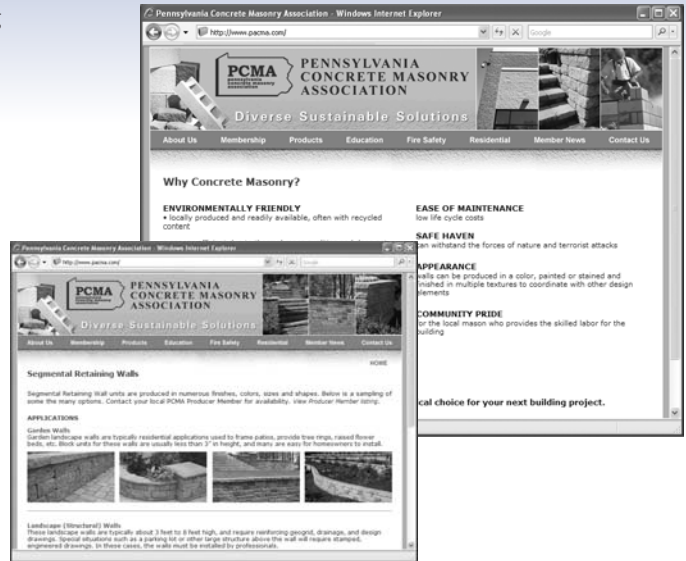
Pennsylvania Concrete Masonry Association - Windows Internet Explorer

http://www.pacma.com/

Google

PCMA pennsylvania concrete masonry association

PENNSYLVANIA CONCRETE MASONRY ASSOCIATION

Diverse Sustainable Solutions

About Us | Membership | Products | Education | Fire Safety | Residential | Member News | Contact Us

Why Concrete Masonry?

ENVIRONMENTALLY FRIENDLY
• locally produced and readily available, often with recycled content

EASE OF MAINTENANCE
low life cycle costs

SAFE HAVEN
can withstand the forces of nature and terrorist attacks

APPEARANCE
walls can be produced in a color, painted or stained and finished in multiple textures to coordinate with other design elements

COMMUNITY PRIDE
for the local mason who provides the skilled labor for the building

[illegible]cal choice for your next building project.

Pennsylvania Concrete Masonry Association - Windows Internet Explorer

http://www.pacma.com/

Google

PCMA

PENNSYLVANIA CONCRETE MASONRY ASSOCIATION

Diverse Sustainable Solutions

About Us | Membership | Products | Education | Fire Safety | Residential | Member News | Contact Us

HOME

Segmental Retaining Walls

Segmental Retaining Wall units are produced in numerous finishes, colors, sizes and shapes. Below is a sampling of some the many options. Contact your local PCMA Producer Member for availability. View Producer Member listing.

APPLICATIONS

Garden Walls
Garden landscape walls are typically residential applications used to frame patios, provide tree rings, raised flower beds, etc. Block units for these walls are usually less than 3" in height, and many are easy for homeowners to install.

Landscape (Structural) Walls
These landscape walls are typically about 3 feet to 8 feet high, and require reinforcing geogrid, drainage, and design drawings. Special situations such as a parking lot or other large structure above the wall will require stamped, engineered drawings. In these cases, the walls must be installed by professionals.